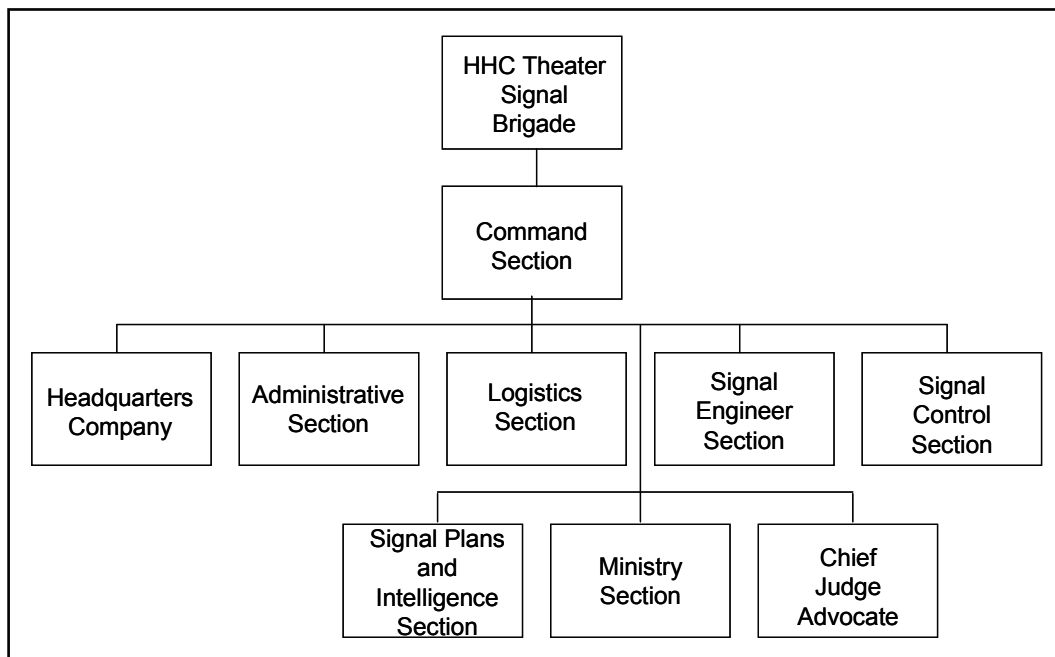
HHC Theater Signal Brigade

Command Section

Headquarters Company

Administrative Section

Logistics Section

Signal Engineer Section

Signal Control Section

Signal Plans and Intelligence Section

Ministry Section

Chief Judge Advocate